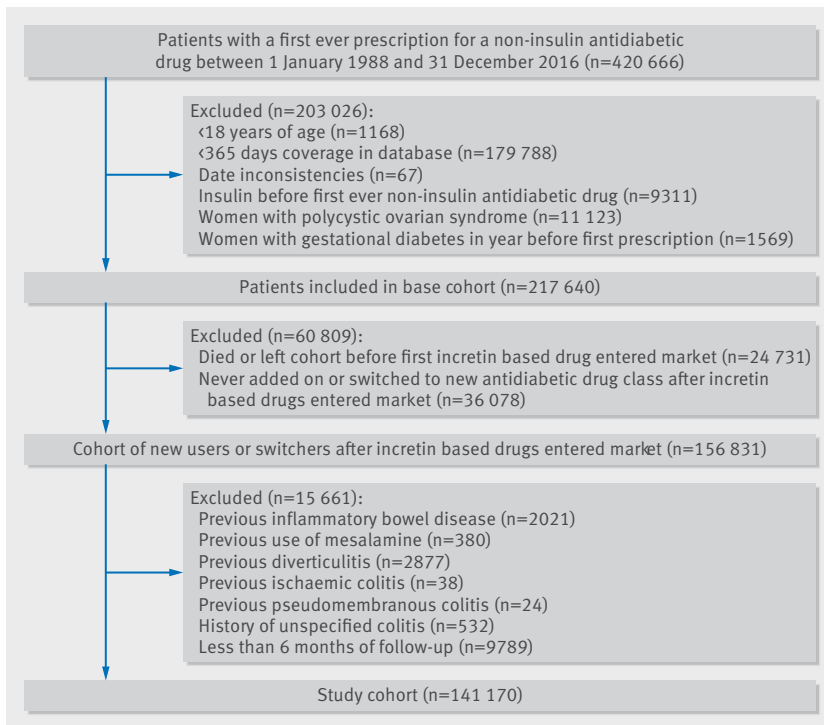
Patients with a first ever prescription for a non-insulin antidiabetic drug between 1 January 1988 and 31 December 2016 (n=420 666)

Excluded (n=203 026):
‹18 years of age (n=1168)
‹365 days coverage in database (n=179 788)
Date inconsistencies (n=67)
Insulin before first ever non-insulin antidiabetic drug (n=9311)
Women with polycystic ovarian syndrome (n=11 123)
Women with gestational diabetes in year before first prescription (n=1569)

Patients included in base cohort (n=217 640)

Excluded (n=60 809):
Died or left cohort before first incretin based drug entered market (n=24 731)
Never added on or switched to new antidiabetic drug class after incretin based drugs entered market (n=36 078)

Cohort of new users or switchers after incretin based drugs entered market (n=156 831)

Excluded (n=15 661):
Previous inflammatory bowel disease (n=2021)
Previous use of mesalamine (n=380)
Previous diverticulitis (n=2877)
Previous ischaemic colitis (n=38)
Previous pseudomembranous colitis (n=24)
History of unspecified colitis (n=532)
Less than 6 months of follow-up (n=9789)

Study cohort (n=141 170)